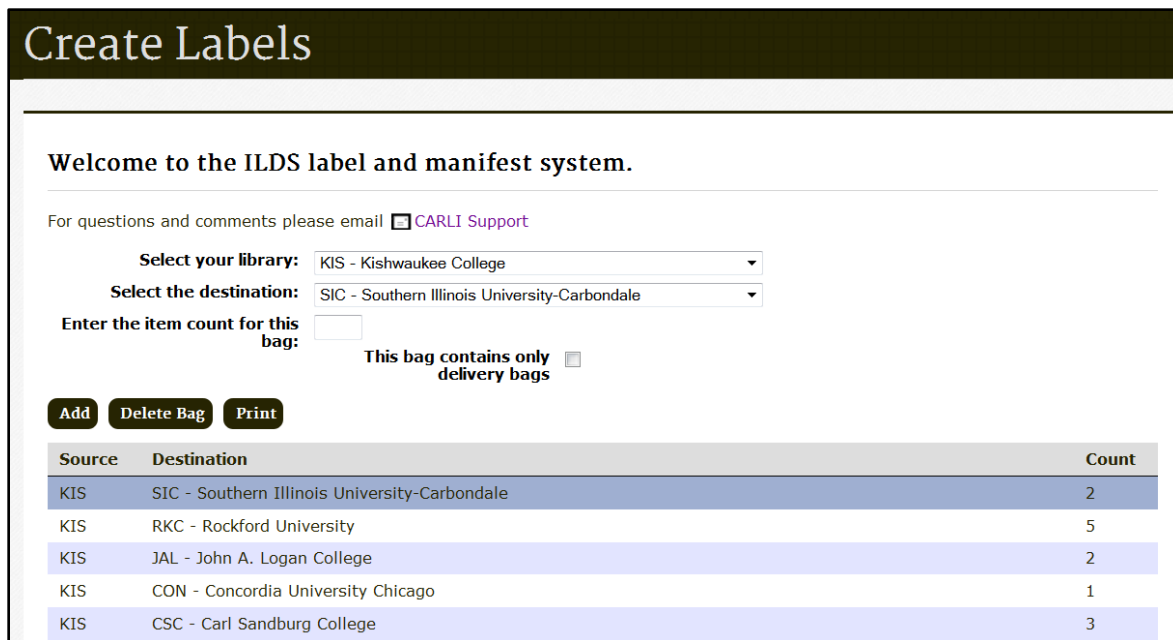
Create Labels

Welcome to the ILDS label and manifest system.

For questions and comments please email CARLI Support

Select your library: KIS - Kishwaukee College
Select the destination: SIC - Southern Illinois University-Carbondale
Enter the item count for this bag:
This bag contains only delivery bags

Add Delete Bag Print

| Source | Destination | Count |
|---|---|---|
| KIS | SIC - Southern Illinois University-Carbondale | 2 |
| KIS | RKC - Rockford University | 5 |
| KIS | JAL - John A. Logan College | 2 |
| KIS | CON - Concordia University Chicago | 1 |
| KIS | CSC - Carl Sandburg College | 3 |